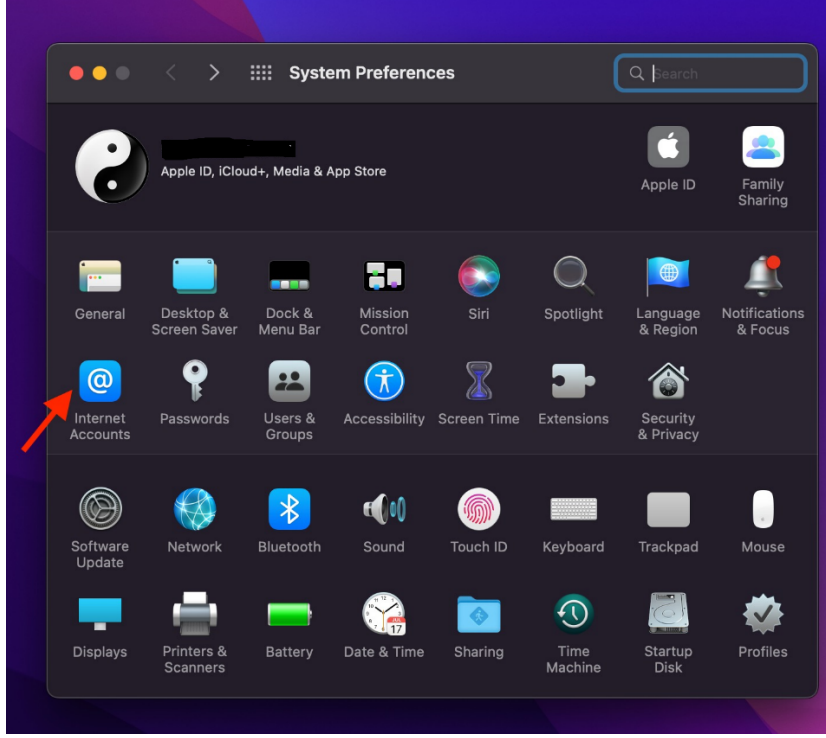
System Preferences

Search

Apple ID, iCloud+, Media & App Store

Apple ID

Family Sharing

General

Desktop & Screen Saver

Dock & Menu Bar

Mission Control

Siri

Spotlight

Language & Region

Notifications & Focus

Internet Accounts

Passwords

Users & Groups

Accessibility

Screen Time

Extensions

Security & Privacy

Software Update

Network

Bluetooth

Sound

Touch ID

Keyboard

Trackpad

Mouse

Displays

Printers & Scanners

Battery

Date & Time

Sharing

Time Machine

Startup Disk

Profiles